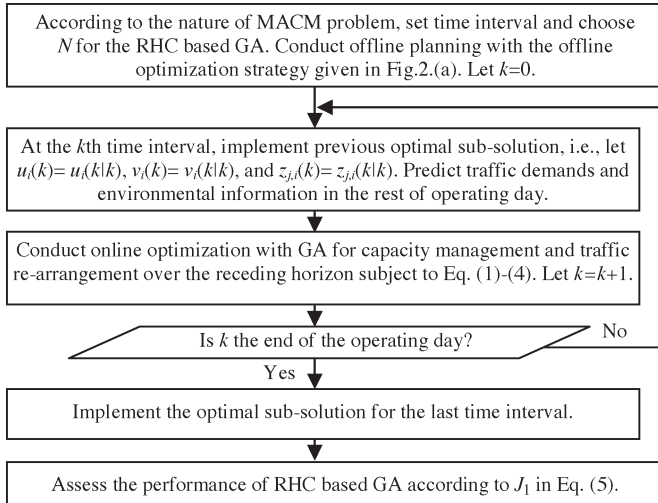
According to the nature of MACM problem, set time interval and choose $N$ for the RHC based GA. Conduct offline planning with the offline optimization strategy given in Fig.2.(a). Let $k$=0.

At the $k$th time interval, implement previous optimal sub-solution, i.e., let $u_i(k)= u_i(k|k)$, $v_i(k)= v_i(k|k)$, and $z_{j,i}(k)= z_{j,i}(k|k)$. Predict traffic demands and environmental information in the rest of operating day.

Conduct online optimization with GA for capacity management and traffic re-arrangement over the receding horizon subject to Eq. (1)-(4). Let $k$=$k$+1.

Is $k$ the end of the operating day?

No

Yes

Implement the optimal sub-solution for the last time interval.

Assess the performance of RHC based GA according to $J_1$ in Eq. (5).